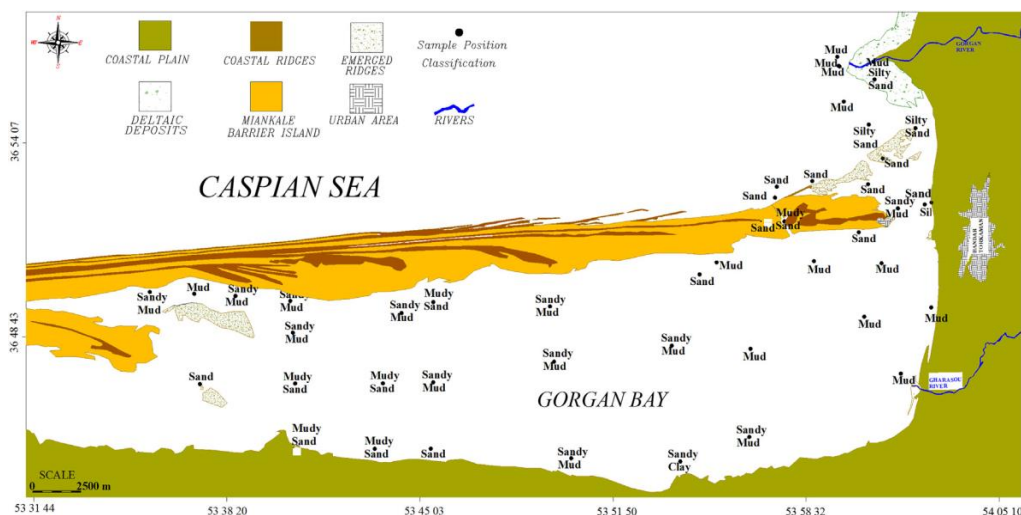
N
W E
S

COASTAL PLAIN

COASTAL RIDGES

EMERGED RIDGES

Sample Position Classification

DELTAIC DEPOSITS

MIANKALE BARRIER ISLAND

URBAN AREA

RIVERS

36 54 07

36 48 43

CASPIAN SEA

GORGAN BAY

GORGAN RIVER

GHARASOU RIVER

BANDAR TORKAMAN

Mud
Mud
Mud
Mud
Silty Sand
Mud
Silty Sand
Silty Sand
Sand
Sand
Sand
Sand
Sand
Sandy Mud
Sil
Mudy Sand
Sand
Sand
Mud
Sand
Mud
Mud
Sandy Mud
Mud
Sandy Mud
Sandy Mud
Sandy Mud
Mudy Sand
Sandy Mud
Sandy Mud
Mud
Mud
Sandy Mud
Sandy Mud
Mud
Sandy Mud
Sand
Mudy Sand
Mudy Sand
Sandy Mud
Mud
Mudy Sand
Mudy Sand
Sand
Sandy Mud
Sandy Mud
Sandy Clay

SCALE
0 2500 m

53 31 44
53 38 20
53 45 03
53 51 50
53 58 32
54 05 10